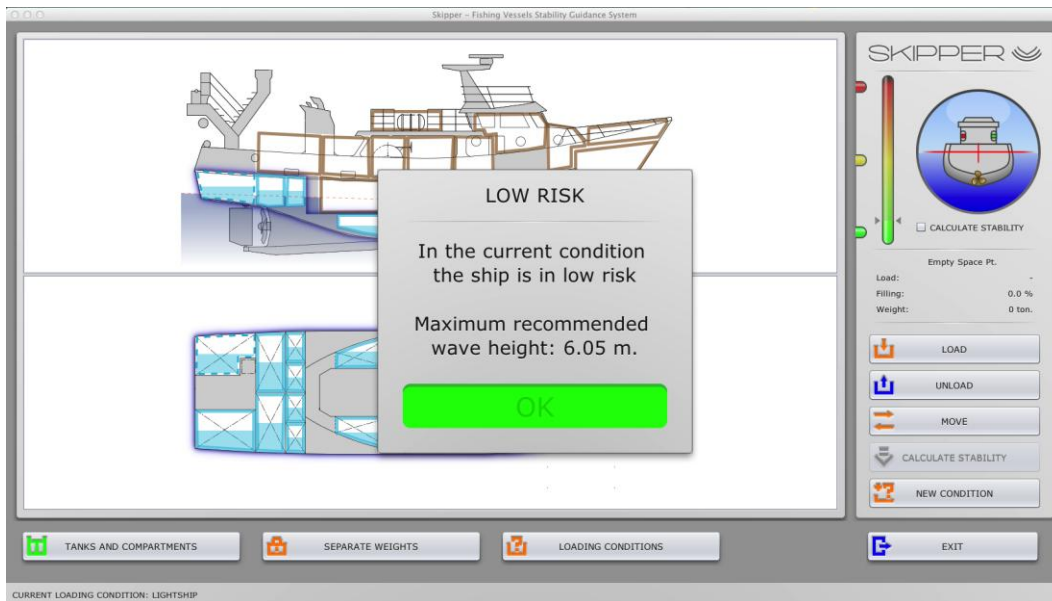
Skipper – Fishing Vessels Stability Guidance System

SKIPPER

LOW RISK

In the current condition the ship is in low risk

Maximum recommended wave height: 6.05 m.

OK

CALCULATE STABILITY

Empty Space Pt.

Load: -

Filling: 0.0 %

Weight: 0 ton.

LOAD

UNLOAD

MOVE

CALCULATE STABILITY

NEW CONDITION

TANKS AND COMPARTMENTS

SEPARATE WEIGHTS

LOADING CONDITIONS

EXIT

CURRENT LOADING CONDITION: LIGHTSHIP